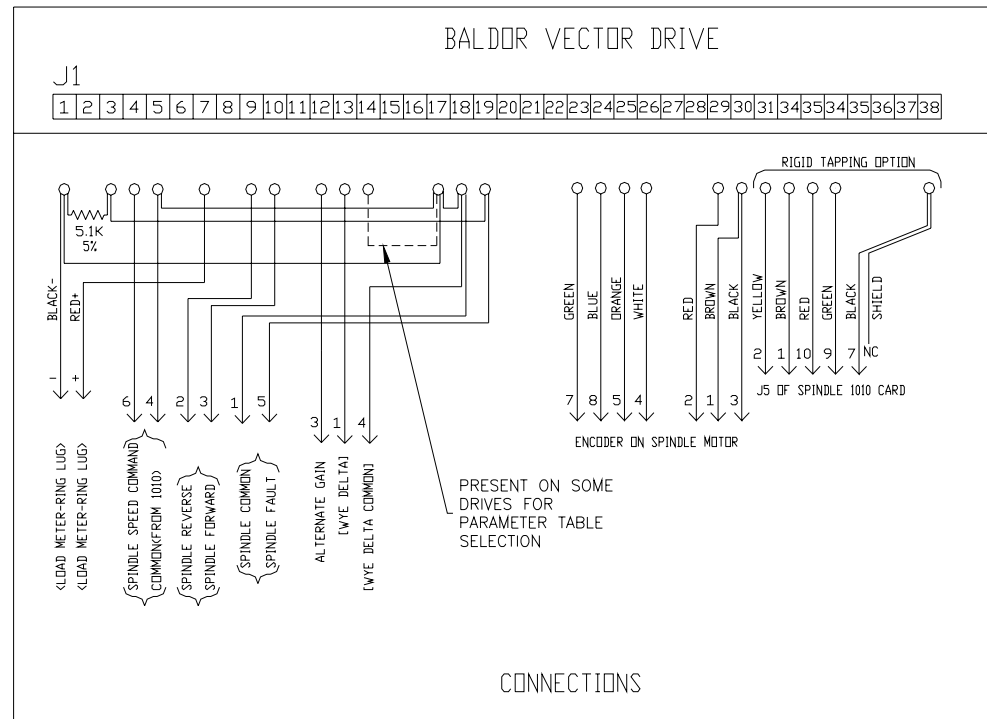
BALDOR VECTOR DRIVE

J1

| 1 | 2 | 3 | 4 | 5 | 6 | 7 | 8 | 9 | 10 | 11 | 12 | 13 | 14 | 15 | 16 | 17 | 18 | 19 | 20 | 21 | 22 | 23 | 24 | 25 | 26 | 27 | 28 | 29 | 30 | 31 | 34 | 35 | 34 | 35 | 36 | 37 | 38 |
|---|---|---|---|---|---|---|---|---|---|---|---|---|---|---|---|---|---|---|---|---|---|---|---|---|---|---|---|---|---|---|---|---|---|---|---|---|---|

RIGID TAPPING OPTION

5.1K
5%

BLACK-
RED+

-
+

<LOAD METER-RING LUG>
<LOAD METER-RING LUG>

6 4
SPINDLE SPEED COMMAND
COMMON(FROM 1010)

2 3
SPINDLE REVERSE
SPINDLE FORWARD

1 5
SPINDLE COMMON
SPINDLE FAULT

3 1 4
ALTERNATE GAIN
[WYE DELTA]
[WYE DELTA COMMON]

PRESENT ON SOME DRIVES FOR PARAMETER TABLE SELECTION

GREEN BLUE ORANGE WHITE
7 8 5 4

RED BROWN BLACK
2 1 3

ENCODER ON SPINDLE MOTOR

YELLOW BROWN RED GREEN BLACK SHIELD
2 1 10 9 7 NC

J5 OF SPINDLE 1010 CARD

CONNECTIONS